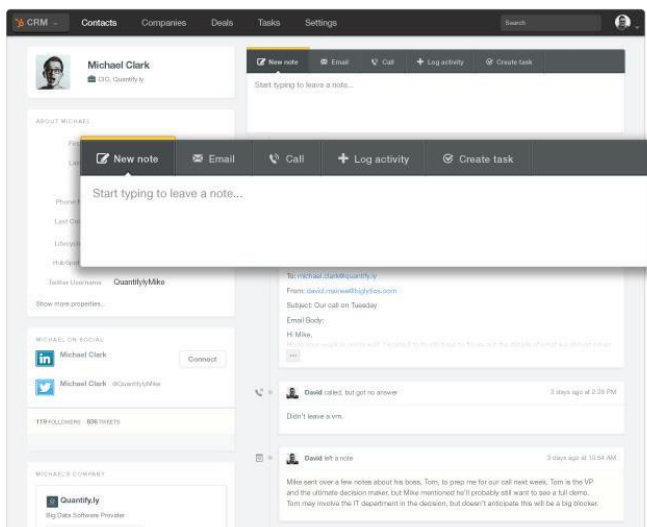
CRM Contacts Companies Deals Tasks Settings Search

Michael Clark
CIO, Quantify.ly

New note Email Call Log activity Create task
Start typing to leave a note...

ABOUT MICHAEL

New note Email Call Log activity Create task

Start typing to leave a note...

Twitter Username QuantifylyMike

Show more properties...

To: michael.clark@quantify.ly
From: david.mainee@biglytics.com
Subject: Our call on Tuesday
Email Body:
Hi Mike,

MICHAEL ON SOCIAL
Michael Clark Connect
Michael Clark @QuantifylyMike

119 FOLLOWERS 836 TWEETS

David called, but got no answer 3 days ago at 2:28 PM
Didn't leave a vm.

David left a note 3 days ago at 10:54 AM
Mike sent over a few notes about his boss, Tom, to prep me for our call next week. Tom is the VP and the ultimate decision maker, but Mike mentioned he'll probably still want to see a full demo. Tom may involve the IT department in the decision, but doesn't anticipate this will be a big blocker.

MICHAEL'S COMPANY
Quantify.ly
Big Data Software Provider